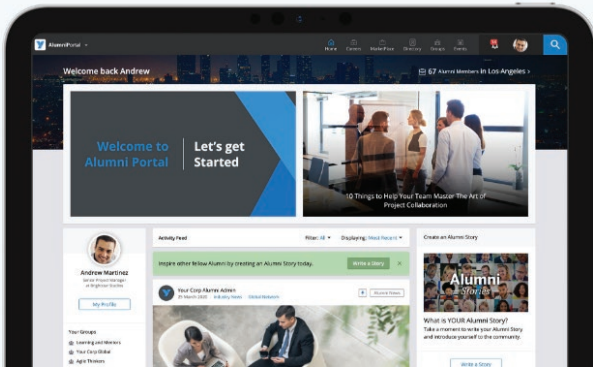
AlumniPortal

Home Careers MarketPlace Directory Groups Events

Welcome back Andrew

67 Alumni Members in Los Angeles >

Welcome to Alumni Portal

Let's get Started

10 Things to Help Your Team Master The Art of Project Collaboration

Andrew Martinez

Senior Project Manager at Brightstar Studios

My Profile

Your Groups

Learning and Mentors

Your Corp Global

Agile Thinkers

Activity Feed

Filter: All

Displaying: Most Recent

Inspire other fellow Alumni by creating an Alumni Story today.

Write a Story

Your Corp Alumni Admin

26 March 2020 Industry News Global Network

Create an Alumni Story

Alumni Stories

What is YOUR Alumni Story?

Take a moment to write your Alumni Story and introduce yourself to the community.

Write a Story